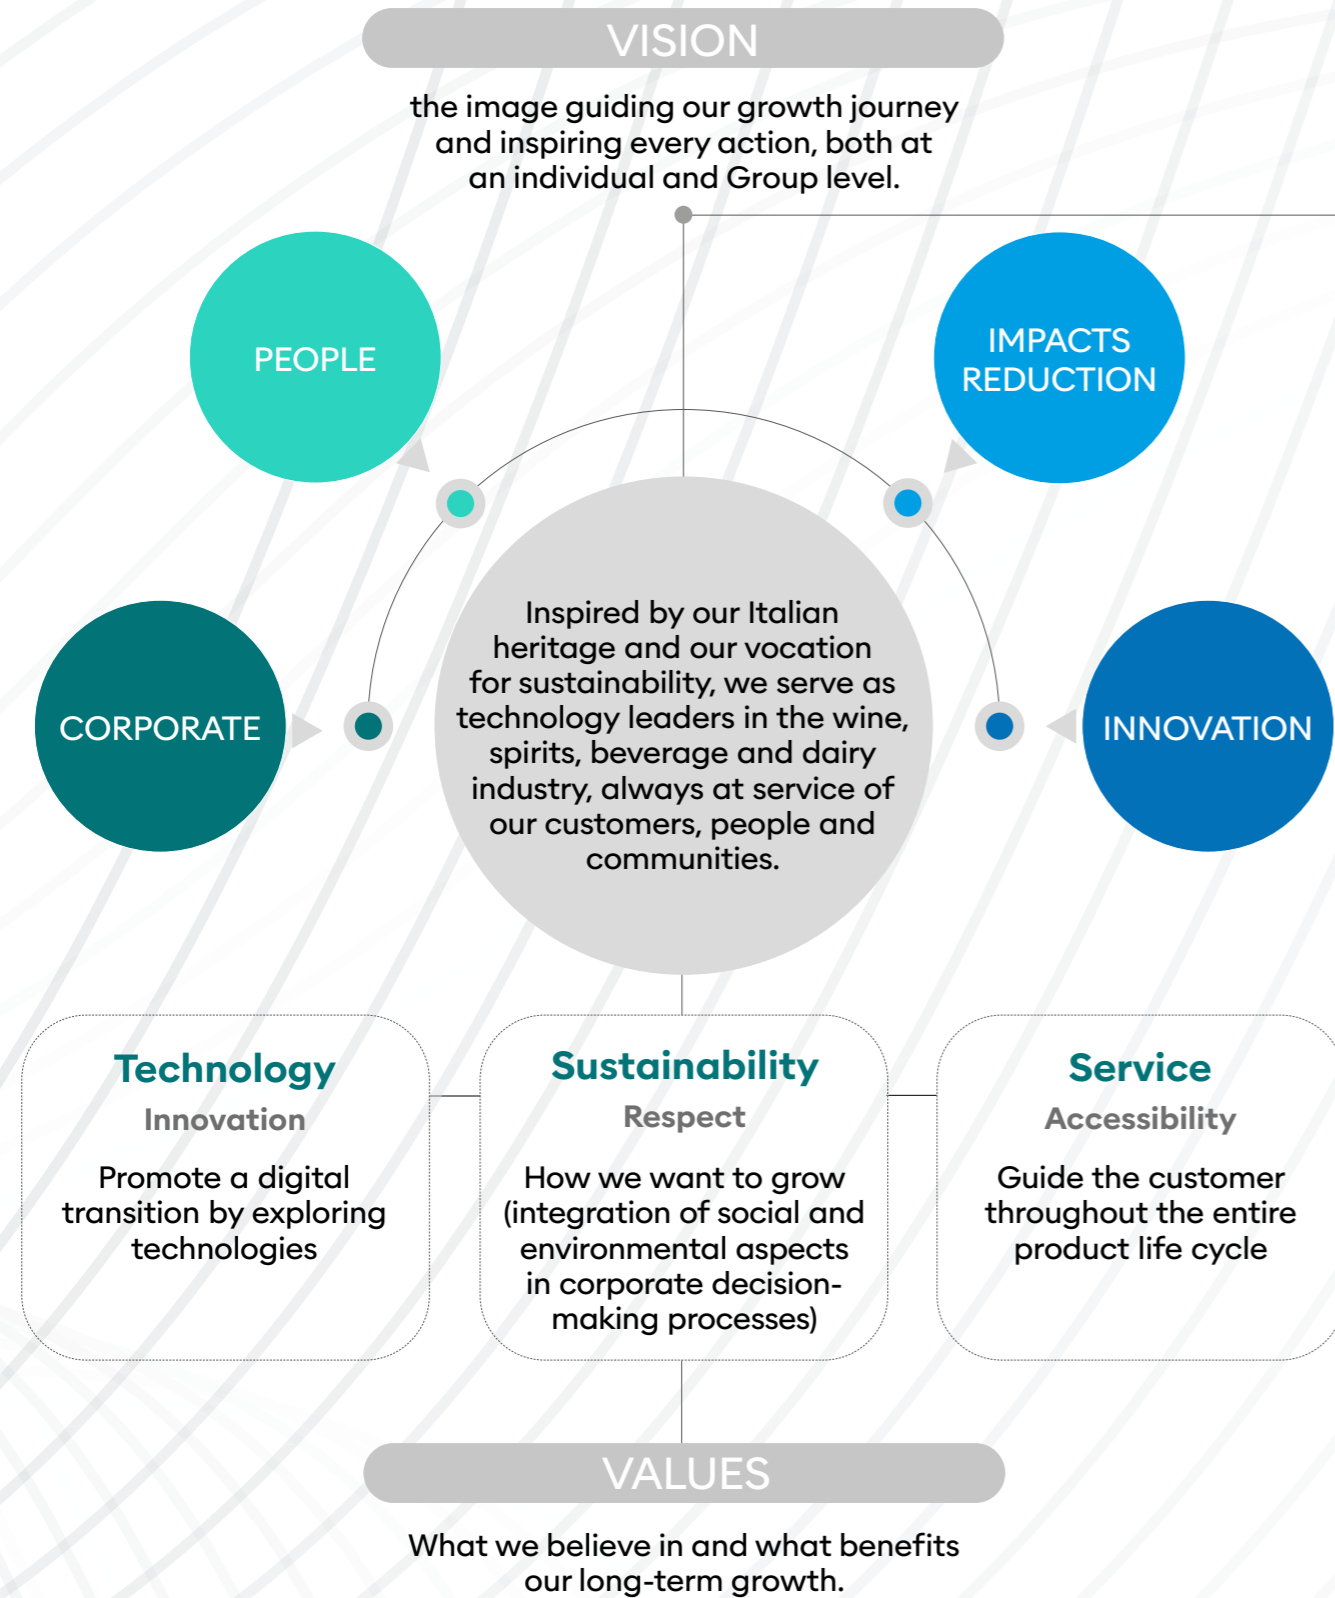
VISION

the image guiding our growth journey and inspiring every action, both at an individual and Group level.

PEOPLE

IMPACTS REDUCTION

CORPORATE

Inspired by our Italian heritage and our vocation for sustainability, we serve as technology leaders in the wine, spirits, beverage and dairy industry, always at service of our customers, people and communities.

INNOVATION

Technology

Innovation

Promote a digital transition by exploring technologies

Sustainability

Respect

How we want to grow (integration of social and environmental aspects in corporate decision-making processes)

Service

Accessibility

Guide the customer throughout the entire product life cycle

VALUES

What we believe in and what benefits our long-term growth.